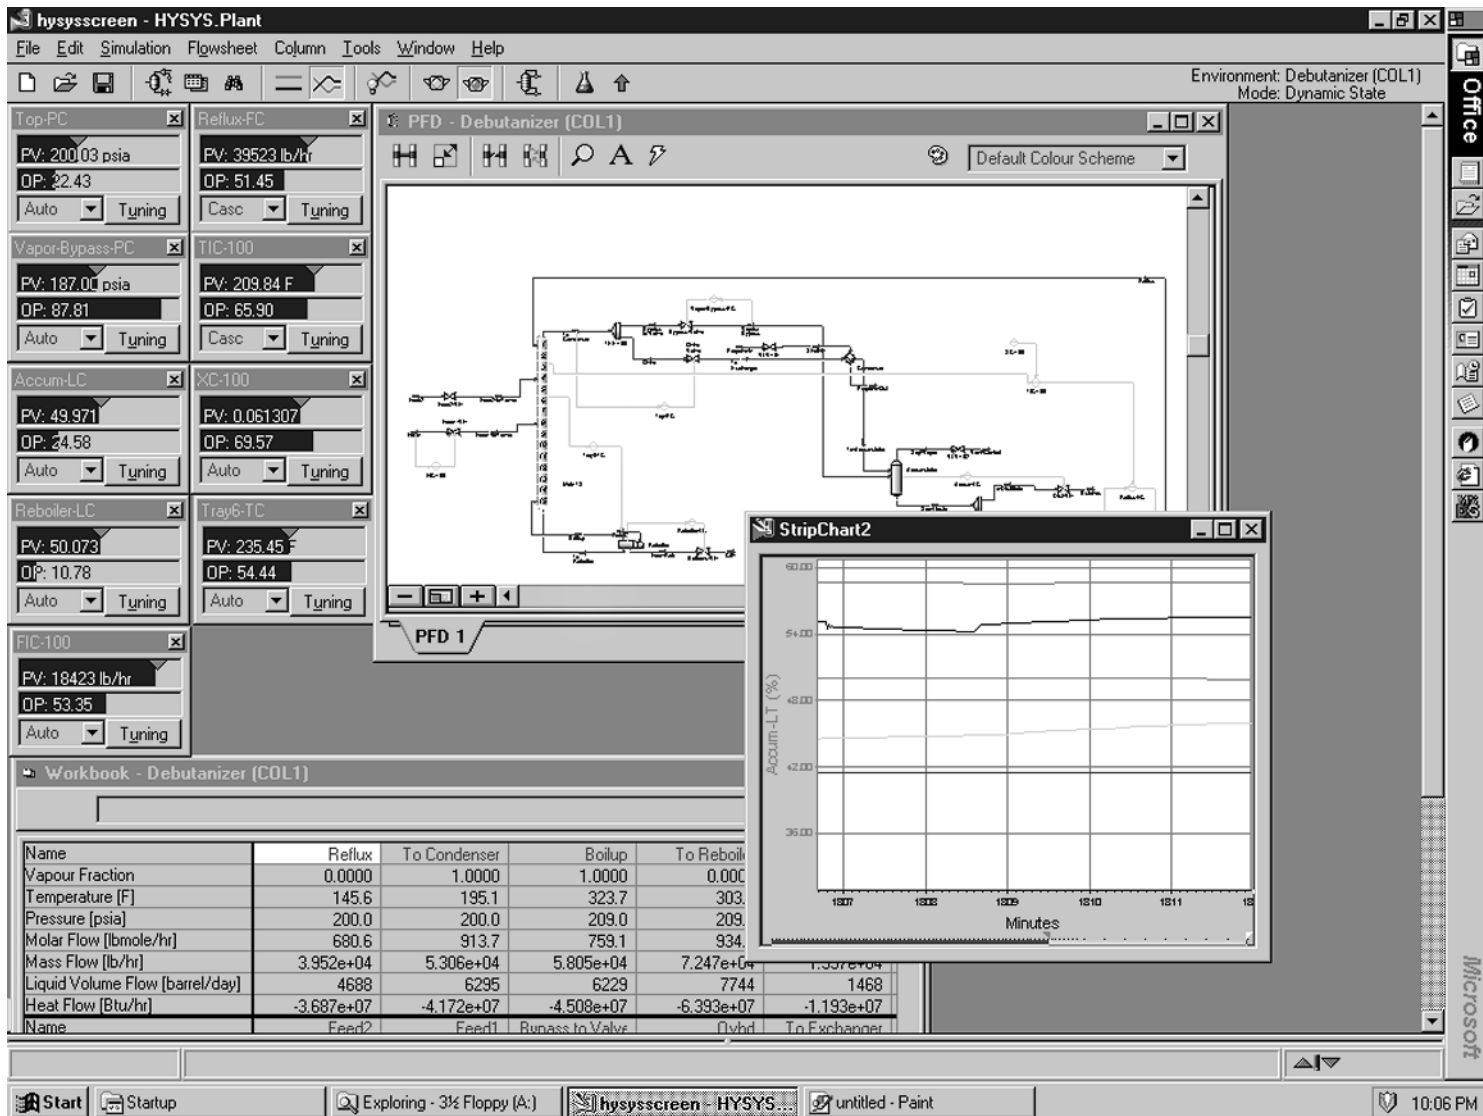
hysysscreen - HYSYS.Plant

File Edit Simulation Flowsheet Column Tools Window Help

Environment: Debutanizer (COL1)
Mode: Dynamic State

Top-PC
PV: 200.03 psia
OP: 22.43
Auto Tuning

Reflux-FC
PV: 39523 lb/hr
OP: 51.45
Casc Tuning

Vapor-Bypass-PC
PV: 187.00 psia
OP: 87.81
Auto Tuning

TIC-100
PV: 209.84 F
OP: 65.90
Casc Tuning

Accum-LC
PV: 49.971
OP: 24.58
Auto Tuning

XC-100
PV: 0.061307
OP: 69.57
Auto Tuning

Reboiler-LC
PV: 50.073
OP: 10.78
Auto Tuning

Tray6-TC
PV: 235.45 F
OP: 54.44
Auto Tuning

FIC-100
PV: 18423 lb/hr
OP: 53.35
Auto Tuning

PFD - Debutanizer (COL1)

Default Colour Scheme

PFD 1

StripChart2

60.00
54.00
48.00
42.00
36.00

Accum-LT (%)

1807 1808 1809 1810 1811 18

Minutes

Workbook - Debutanizer (COL1)

| Name | Reflux | To Condenser | Boilup | To Reboil | |
|---|---|---|---|---|---|
| Vapour Fraction | 0.0000 | 1.0000 | 1.0000 | 0.000 | |
| Temperature [F] | 145.6 | 195.1 | 323.7 | 303. | |
| Pressure [psia] | 200.0 | 200.0 | 209.0 | 209. | |
| Molar Flow [lbmole/hr] | 680.6 | 913.7 | 759.1 | 934. | |
| Mass Flow [lb/hr] | 3.952e+04 | 5.306e+04 | 5.805e+04 | 7.247e+04 | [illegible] |
| Liquid Volume Flow [barrel/day] | 4688 | 6295 | 6229 | 7744 | 1468 |
| Heat Flow [Btu/hr] | -3.687e+07 | -4.172e+07 | -4.508e+07 | -6.393e+07 | -1.193e+07 |
| Name | Feed2 | Feed1 | Bypass to Valve | Ovhd | To Exchanger |

Office

Microsoft

Start | Startup | Exploring - 3½ Floppy (A:) | hysysscreen - HYSYS... | untitled - Paint | 10:06 PM